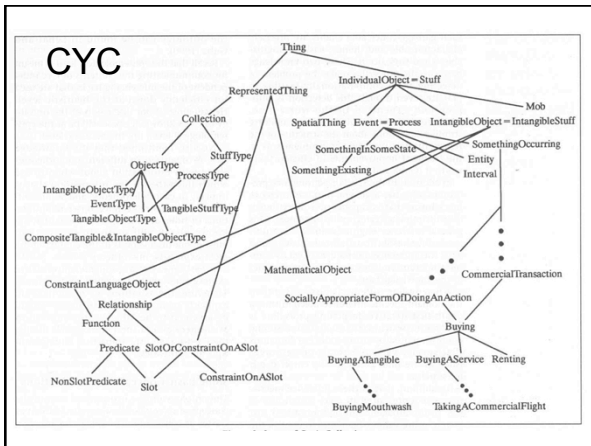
CYC

Thing

RepresentedThing

IndividualObject = Stuff

Mob

Collection

SpatialThing

Event = Process

IntangibleObject = IntangibleStuff

SomethingInSomeState

SomethingOccurring

StuffType

Entity

ObjectType

SomethingExisting

Interval

ProcessType

IntangibleObjectType

EventType

TangibleStuffType

TangibleObjectType

CompositeTangible&IntangibleObjectType

MathematicalObject

ConstraintLanguageObject

CommercialTransaction

Relationship

SociallyAppropriateFormOfDoingAnAction

Function

Buying

Predicate

SlotOrConstraintOnASlot

BuyingATangible

BuyingAService

Renting

NonSlotPredicate

Slot

ConstraintOnASlot

BuyingMouthwash

TakingACommercialFlight